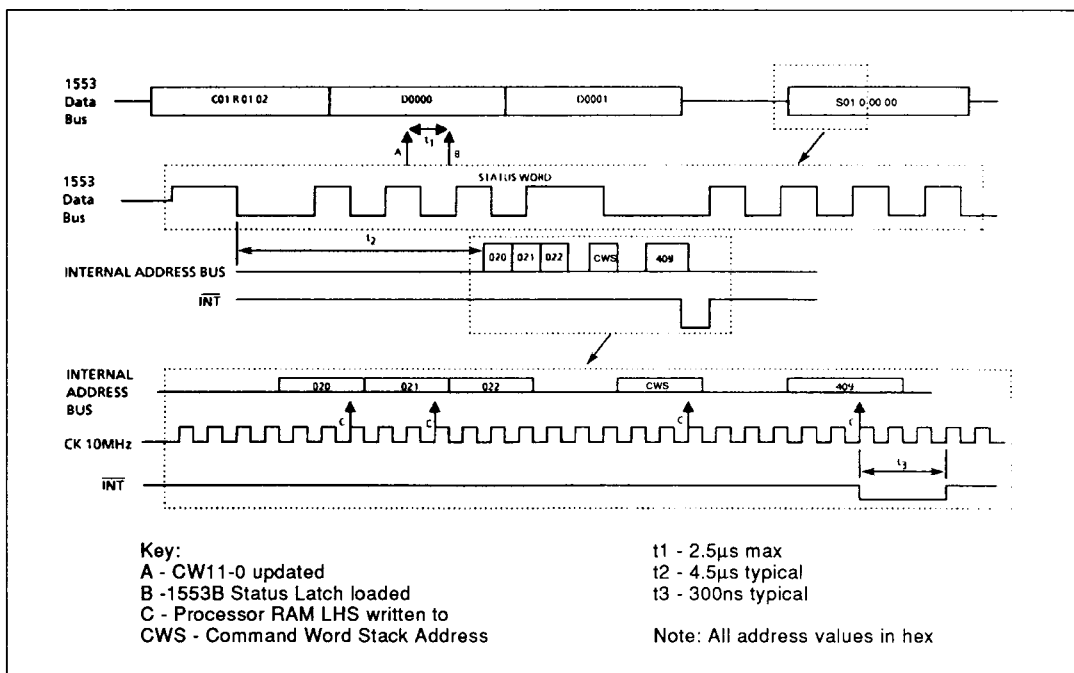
1553 Data Bus

C01 R 01 02

D0000

D0001

S01 0 00 00

A

$t_1$

B

1553 Data Bus

STATUS WORD

$t_2$

INTERNAL ADDRESS BUS

020

021

022

CWS

409

$\overline{INT}$

INTERNAL ADDRESS BUS

020

021

022

CWS

409

C

C

C

C

CK 10MHz

$t_3$

$\overline{INT}$

Key:
A - CW11-0 updated
B -1553B Status Latch loaded
C - Processor RAM LHS written to
CWS - Command Word Stack Address

t1 - 2.5μs max
t2 - 4.5μs typical
t3 - 300ns typical

Note: All address values in hex